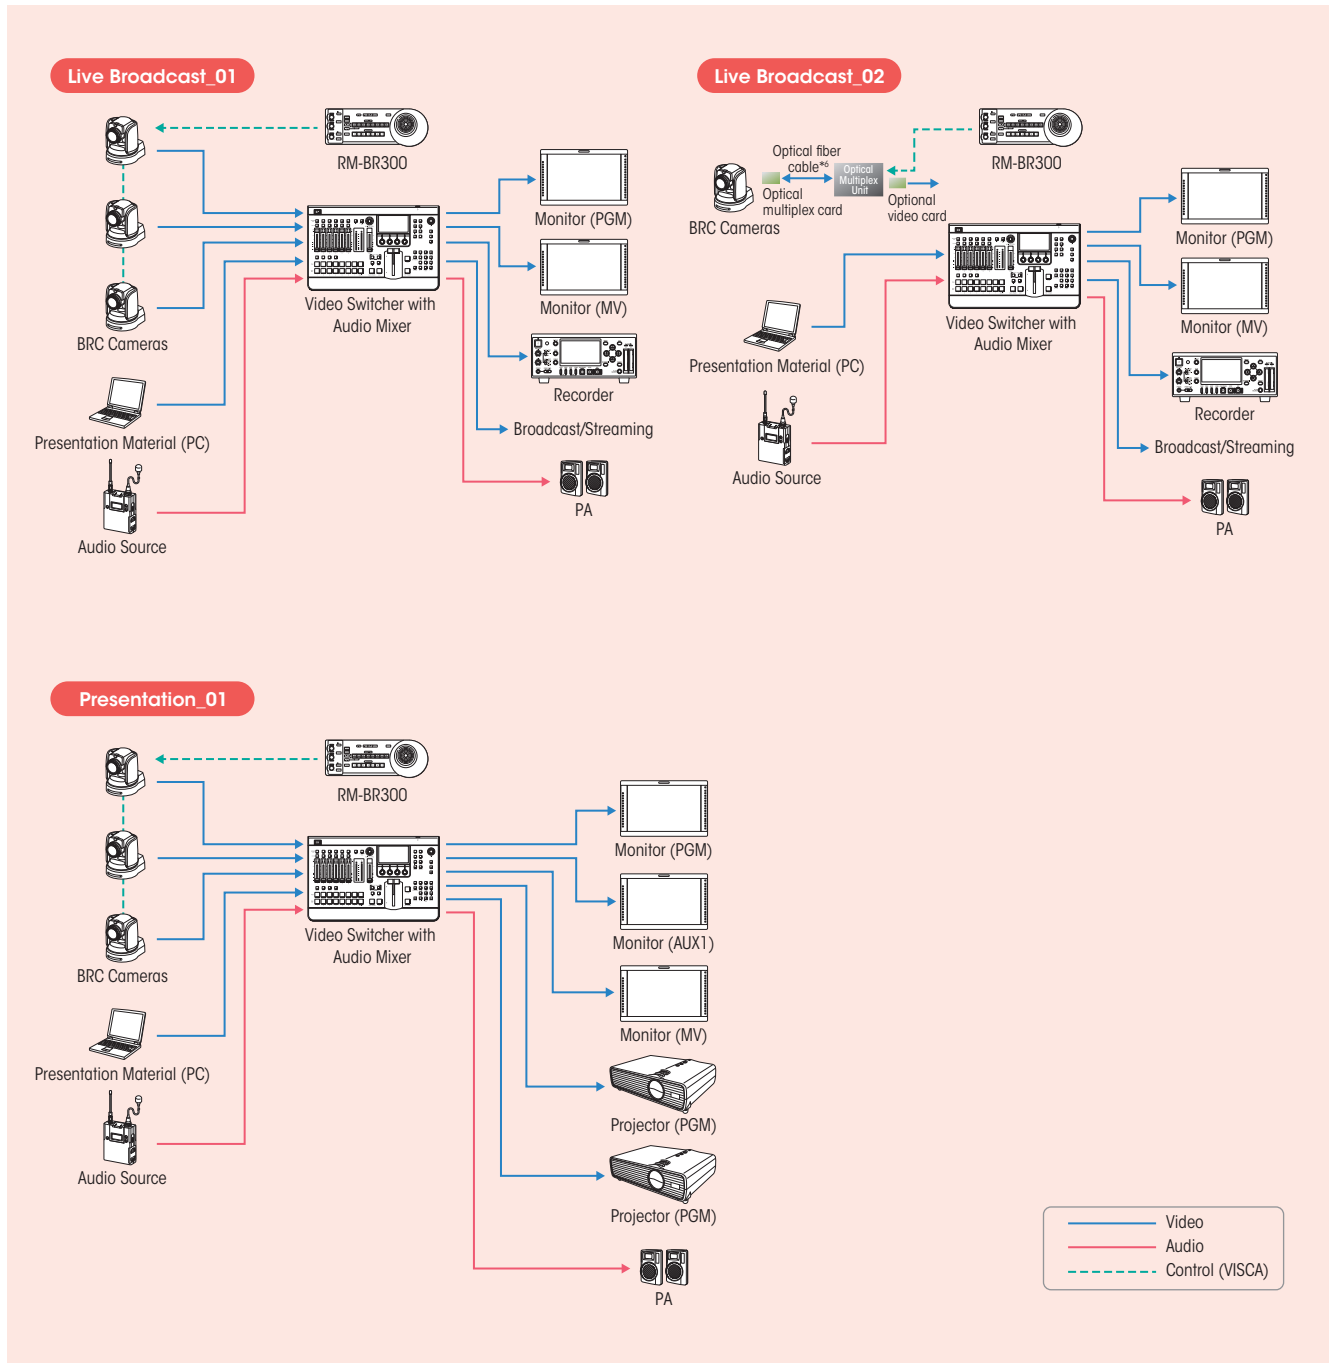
Live Broadcast_01

RM-BR300

BRC Cameras

Video Switcher with Audio Mixer

Monitor (PGM)

Monitor (MV)

Recorder

Broadcast/Streaming

PA

Presentation Material (PC)

Audio Source

Live Broadcast_02

Optical fiber cable*6

Optical Multiplex Unit

Optical multiplex card

Optional video card

RM-BR300

BRC Cameras

Monitor (PGM)

Video Switcher with Audio Mixer

Monitor (MV)

Presentation Material (PC)

Recorder

Broadcast/Streaming

Audio Source

PA

Presentation_01

RM-BR300

Video Switcher with Audio Mixer

Monitor (PGM)

Monitor (AUX1)

BRC Cameras

Monitor (MV)

Presentation Material (PC)

Projector (PGM)

Audio Source

Projector (PGM)

PA

Video
Audio
Control (VISCA)